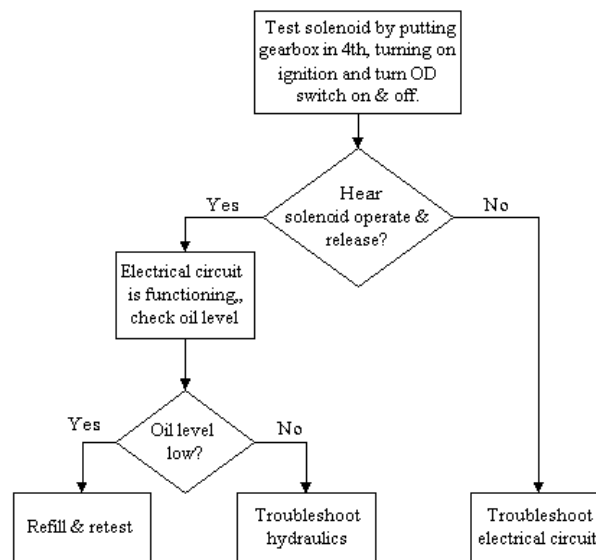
Test solenoid by putting gearbox in 4th, turning on ignition and turn OD switch on & off.

Hear solenoid operate & release?

Yes

No

Electrical circuit is functioning,, check oil level

Oil level low?

Yes

No

Refill & retest

Troubleshoot hydraulics

Troubleshoot electrical circuit